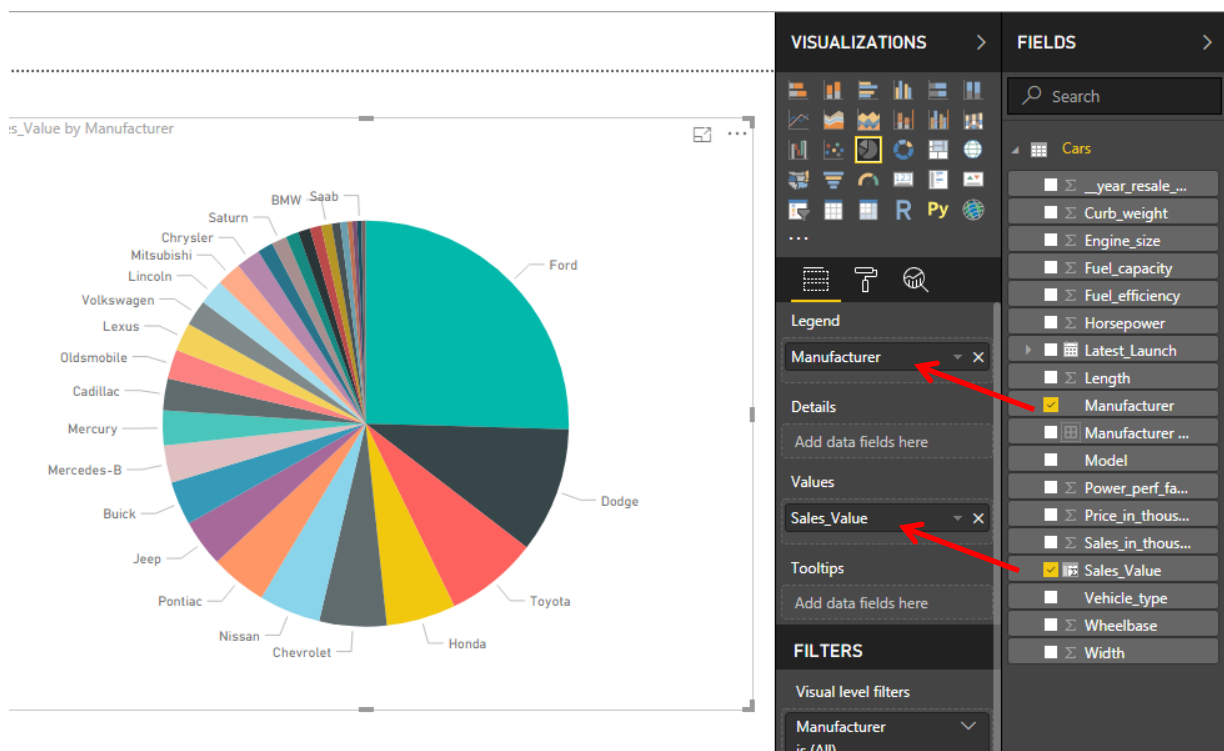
s_Value by Manufacturer

Saab
BMW
Saturn
Chrysler
Mitsubishi
Lincoln
Volkswagen
Lexus
Oldsmobile
Cadillac
Mercury
Mercedes-B
Buick
Jeep
Pontiac
Nissan
Chevrolet
Honda
Toyota
Dodge
Ford

VISUALIZATIONS

R Py
...

Legend
Manufacturer
Details
Add data fields here
Values
Sales_Value
Tooltips
Add data fields here

FILTERS
Visual level filters
Manufacturer
is (All)

FIELDS
Search
Cars
Σ __year_resale_...
Σ Curb_weight
Σ Engine_size
Σ Fuel_capacity
Σ Fuel_efficiency
Σ Horsepower
Latest_Launch
Σ Length
Manufacturer
Manufacturer ...
Model
Σ Power_perf_fa...
Σ Price_in_thous...
Σ Sales_in_thous...
Sales_Value
Vehicle_type
Σ Wheelbase
Σ Width